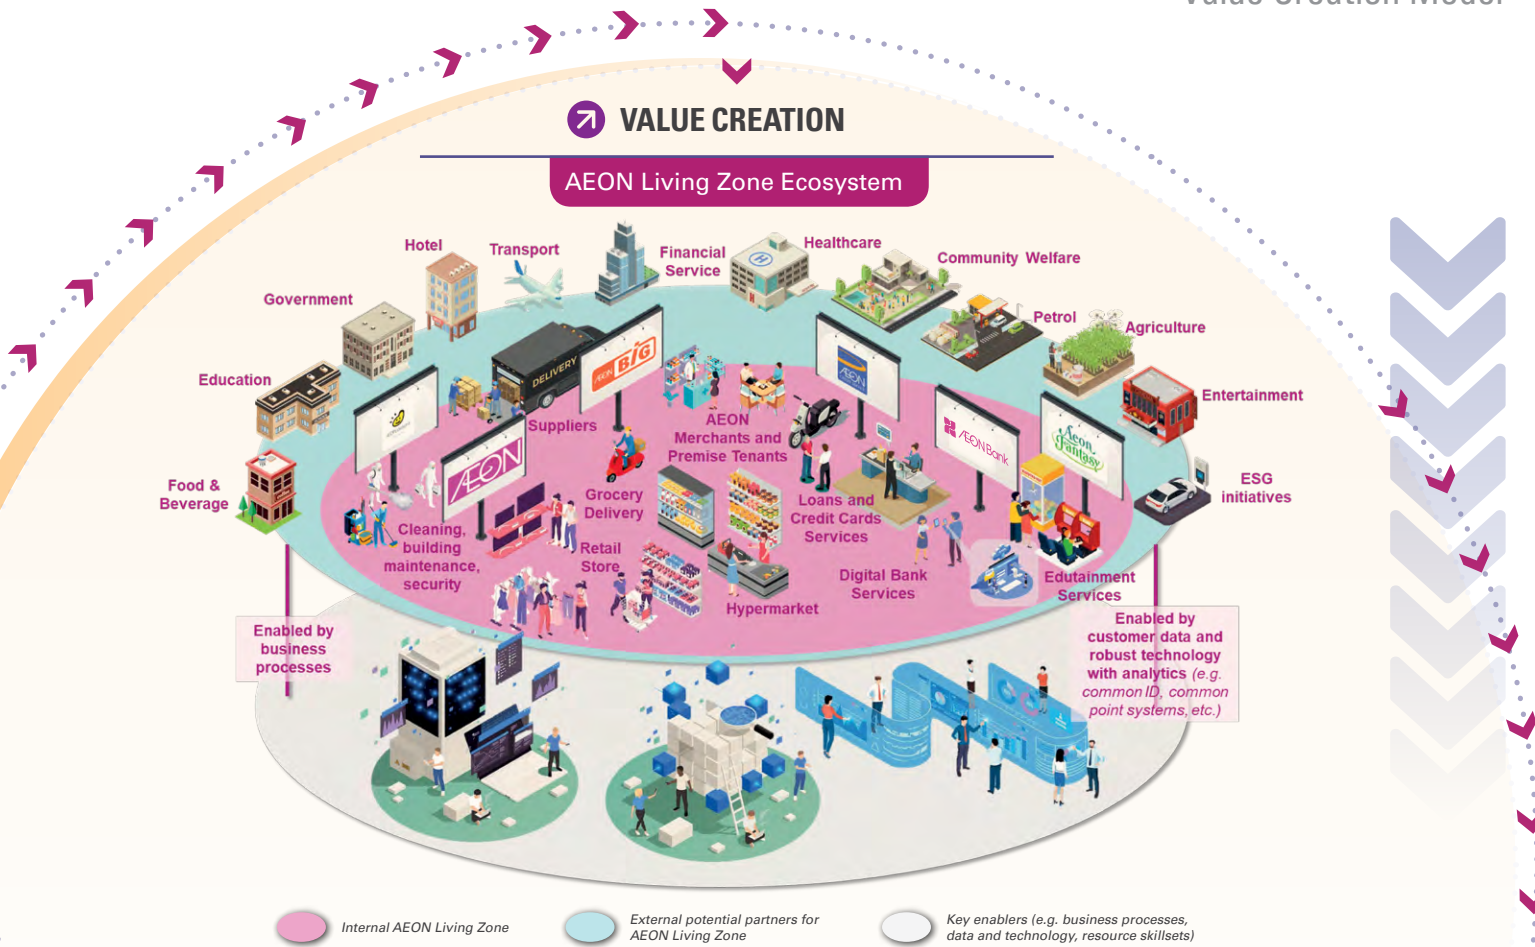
VALUE CREATION

AEON Living Zone Ecosystem

Hotel

Transport

Financial Service

Healthcare

Community Welfare

Government

Petrol

Agriculture

Education

Entertainment

ESG initiatives

Food & Beverage

DELIVERY

BIG

AEON

Suppliers

AEON Merchants and Premise Tenants

AEON

Cleaning, building maintenance, security

Grocery Delivery

Retail Store

Hypermarket

Loans and Credit Cards Services

Digital Bank Services

AEON Bank

Aeon Fantasy

Edutainment Services

Enabled by business processes

Enabled by customer data and robust technology with analytics (e.g. common ID, common point systems, etc.)

Internal AEON Living Zone

External potential partners for AEON Living Zone

Key enablers (e.g. business processes, data and technology, resource skillsets)